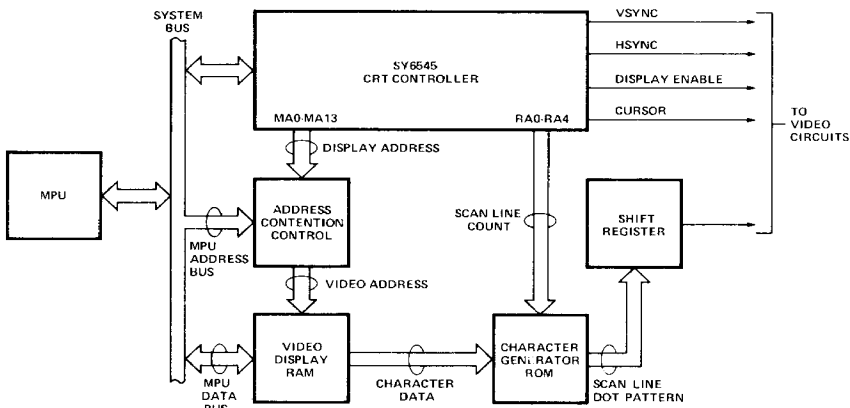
SYSTEM BUS

SY6545 CRT CONTROLLER

MA0-MA13

RA0-RA4

VSYNC

HSYNC

DISPLAY ENABLE

CURSOR

TO VIDEO CIRCUITS

MPU

DISPLAY ADDRESS

ADDRESS CONTENTION CONTROL

MPU ADDRESS BUS

SCAN LINE COUNT

SHIFT REGISTER

VIDEO ADDRESS

VIDEO DISPLAY RAM

MPU DATA BUS

CHARACTER DATA

CHARACTER GENERATOR ROM

SCAN LINE DOT PATTERN